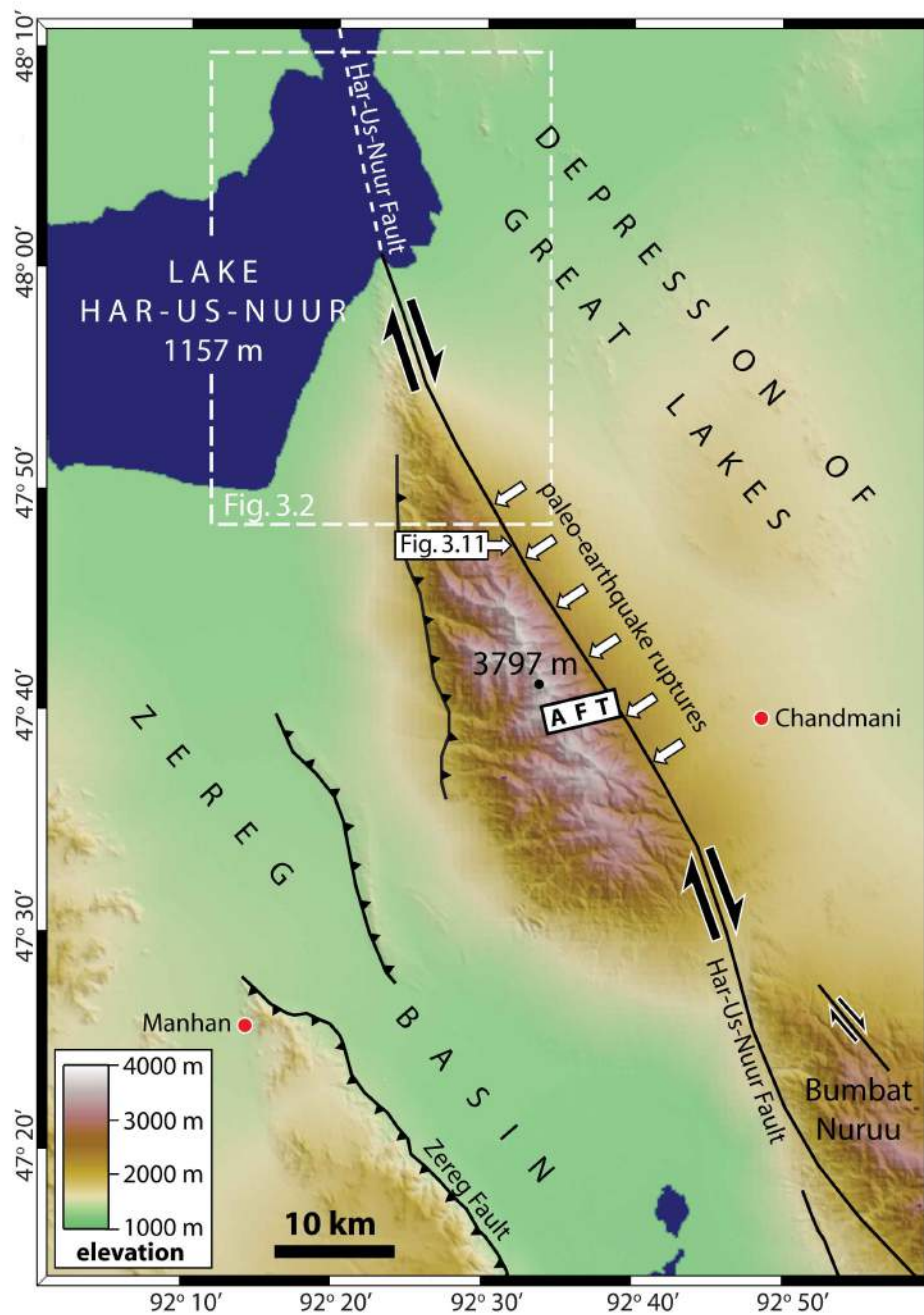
48° 10'
48° 00'
47° 50'
47° 40'
47° 30'
47° 20'

Har-Us-Nuur Fault

DEPRESSION OF GREAT LAKES

LAKE HAR-US-NUUR 1157 m

Fig. 3.2

Fig. 3.11

paleo-earthquake ruptures

3797 m

AFT

Chandmani

ZEREG BASIN

Har-Us-Nuur Fault

Manhan

Bumbat Nuruu

Zereg Fault

4000 m
3000 m
2000 m
1000 m
elevation

10 km

92° 10'
92° 20'
92° 30'
92° 40'
92° 50'